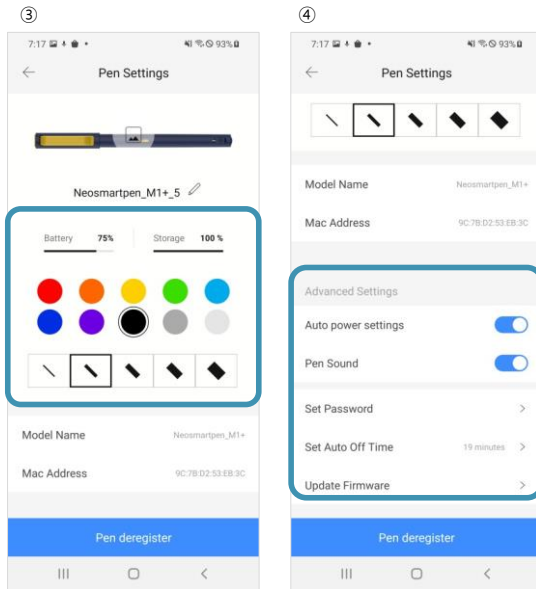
③

7:17 93%

Pen Settings

Neosmartpen_M1+_5

Battery 75%

Storage 100 %

Model Name Neosmartpen_M1+

Mac Address 9C:7B:D2:53:EB:3C

Pen deregister

④

7:17 93%

Pen Settings

Model Name Neosmartpen_M1+

Mac Address 9C:7B:D2:53:EB:3C

Advanced Settings

Auto power settings

Pen Sound

Set Password

Set Auto Off Time 19 minutes

Update Firmware

Pen deregister